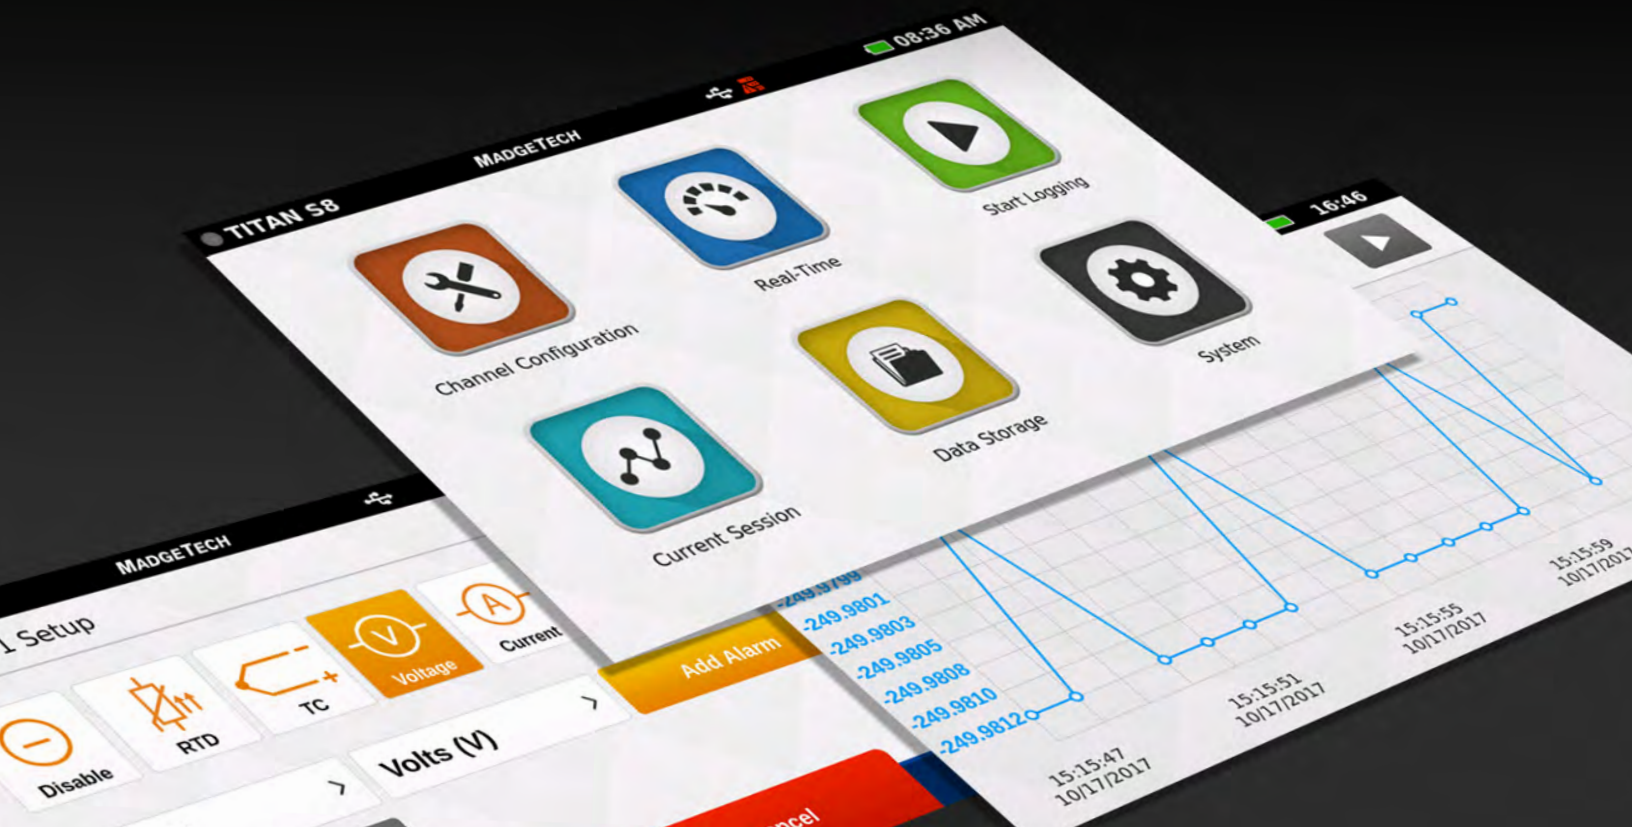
TITAN S8
MADGETECH
08:36 AM
Channel Configuration
Real-Time
Start Logging
Current Session
Data Storage
System

16:46
-249.9799
-249.9801
-249.9803
-249.9805
-249.9808
-249.9810
-249.9812
15:15:47 10/17/2017
15:15:51 10/17/2017
15:15:55 10/17/2017
15:15:59 10/17/2017

MADGETECH
1 Setup
Disable
RTD
TC
Voltage
Current
Volts (V)
Add Alarm
ncel